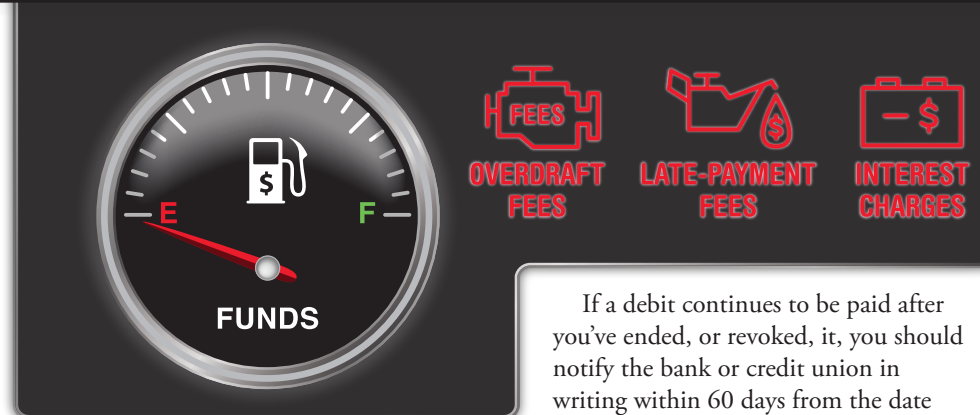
E

F

$

FUNDS

FEES

OVERDRAFT FEES

$

LATE-PAYMENT FEES

— $

INTEREST CHARGES

If a debit continues to be paid after you've ended, or revoked, it, you should notify the bank or credit union in writing within 60 days from the date